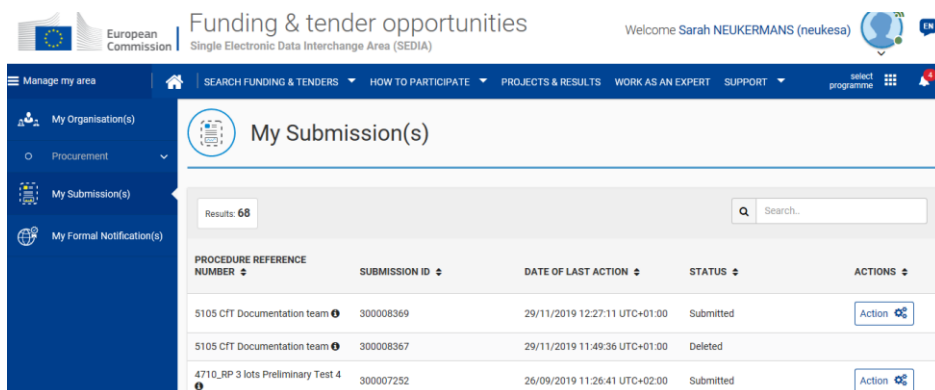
European Commission

Funding & tender opportunities
Single Electronic Data Interchange Area (SEDIA)

Welcome Sarah NEUKERMANS (neukesa)

EN

Manage my area

SEARCH FUNDING & TENDERS ▼ HOW TO PARTICIPATE ▼ PROJECTS & RESULTS WORK AS AN EXPERT SUPPORT ▼ select programme

4

My Organisation(s)

Procurement

My Submission(s)

My Formal Notification(s)

My Submission(s)

Results: 68

Search..

| PROCEDURE REFERENCE NUMBER | SUBMISSION ID | DATE OF LAST ACTION | STATUS | ACTIONS |
|---|---|---|---|---|
| 5105 CfT Documentation team | 300008369 | 29/11/2019 12:27:11 UTC+01:00 | Submitted | Action |
| 5105 CfT Documentation team | 300008367 | 29/11/2019 11:49:36 UTC+01:00 | Deleted | |
| 4710_RP 3 lots Preliminary Test 4 | 300007252 | 26/09/2019 11:26:41 UTC+02:00 | Submitted | Action |